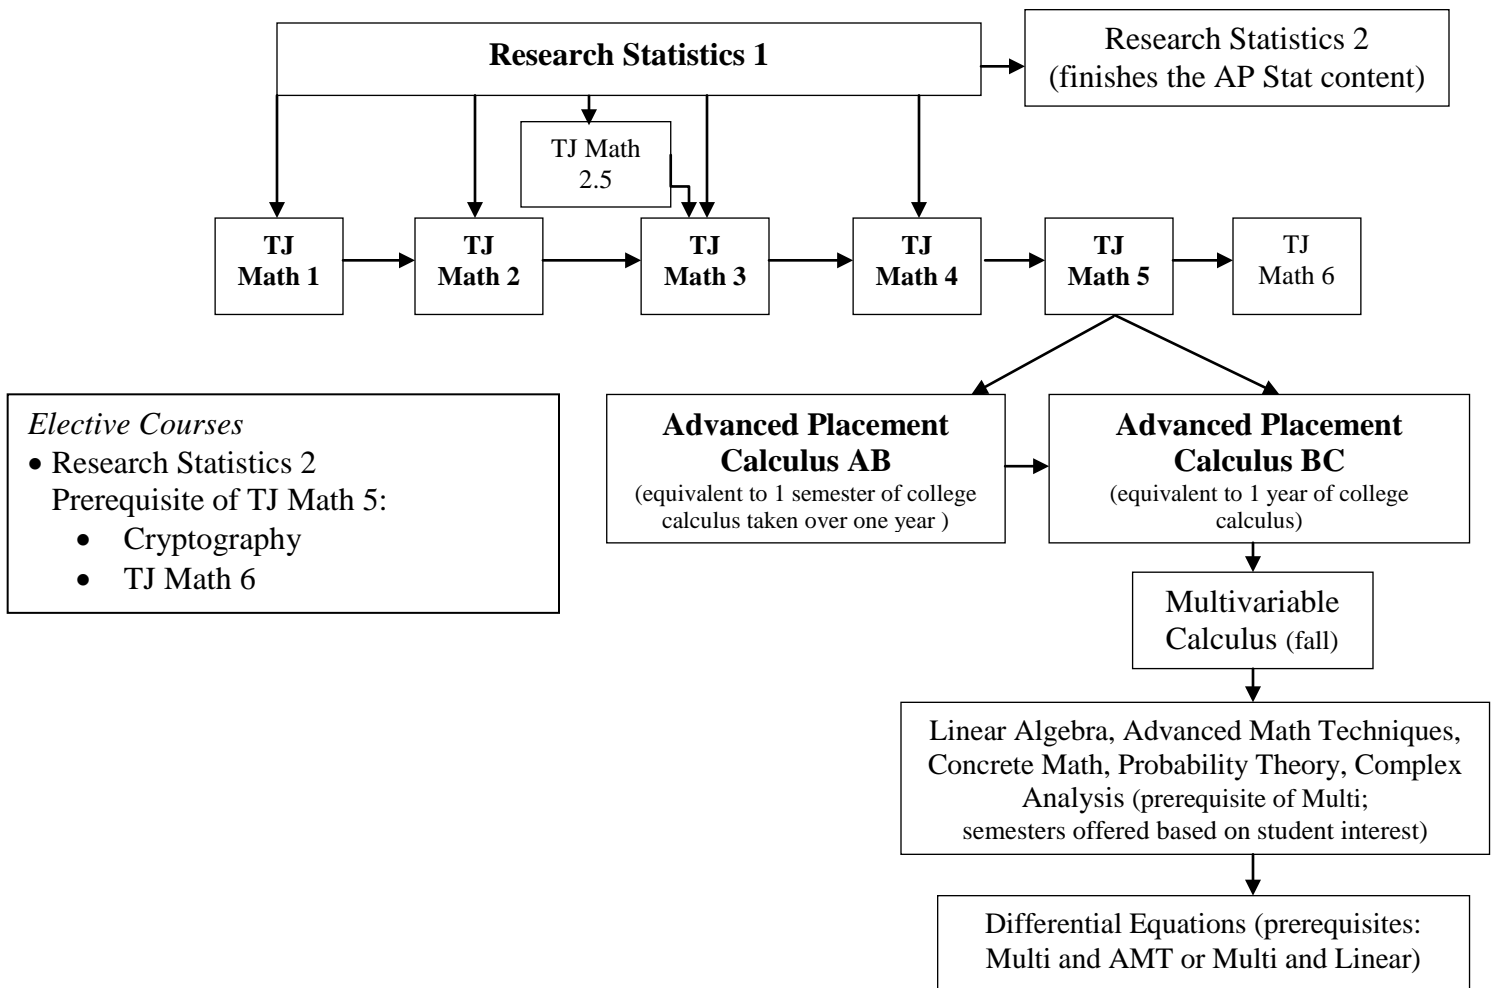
Research Statistics 1

Research Statistics 2 (finishes the AP Stat content)

TJ Math 2.5

TJ Math 1

TJ Math 2

TJ Math 3

TJ Math 4

TJ Math 5

TJ Math 6

*Elective Courses*
- Research Statistics 2
Prerequisite of TJ Math 5:
 - Cryptography
 - TJ Math 6

Advanced Placement Calculus AB (equivalent to 1 semester of college calculus taken over one year )

Advanced Placement Calculus BC (equivalent to 1 year of college calculus)

Multivariable Calculus (fall)

Linear Algebra, Advanced Math Techniques, Concrete Math, Probability Theory, Complex Analysis (prerequisite of Multi; semesters offered based on student interest)

Differential Equations (prerequisites: Multi and AMT or Multi and Linear)